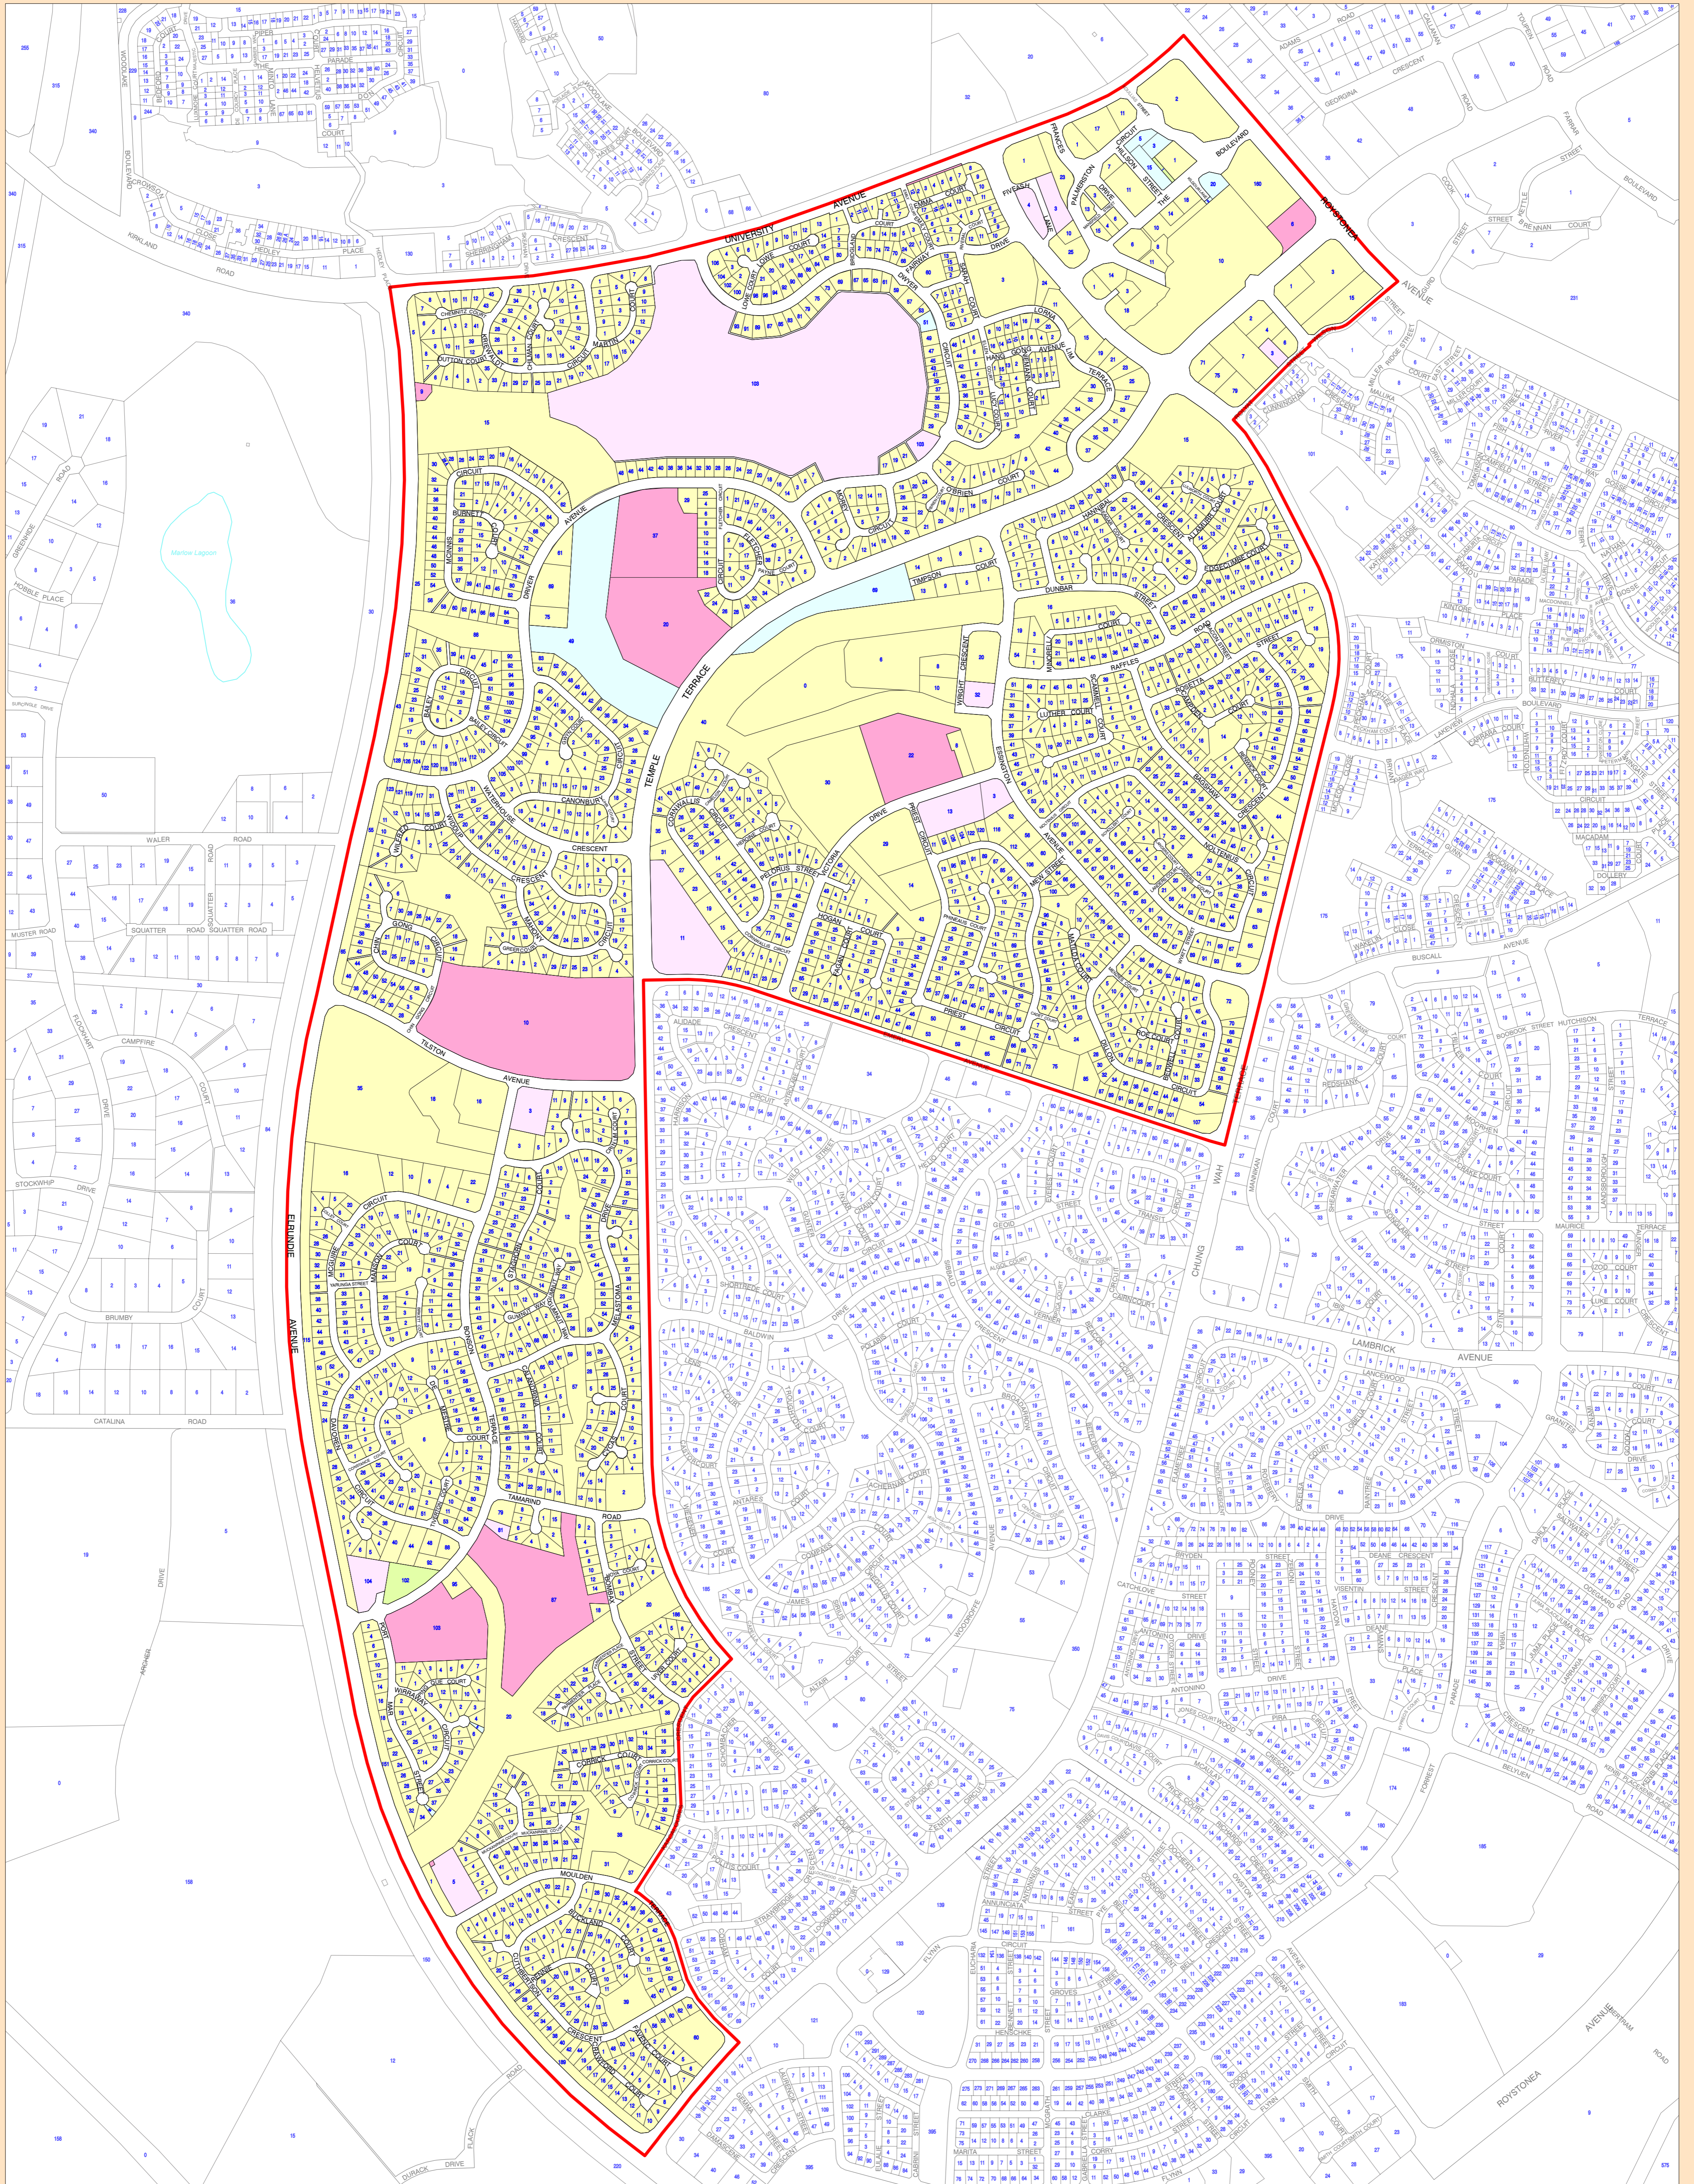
UNIVERSITY AVENUE
BOULEVARD
TEMPLE TERRACE
DUNBAR
RAFFLES
LUTTON COURT
CRESCENT
TILLYARD
PRIEST
CIRCUIT
TILSTON AVENUE
ERLDUNDE AVENUE
TAMARIND ROAD
MOULDEN
KIRKLAND ROAD
WALER ROAD
SQUATTER ROAD
MUSTER ROAD
CAMPFIRE
STOCKWHIP DRIVE
BRUMBY
CATALINA ROAD
LAMBRICK AVENUE
CHUNG WAH
BUSCALL AVENUE
BALDWIN
ROYSTONEA AVENUE
MARITA STREET
DURACK DRIVE
FLACK ROAD
ARCHER
GEDRONA CRESCENT
TEMPLE